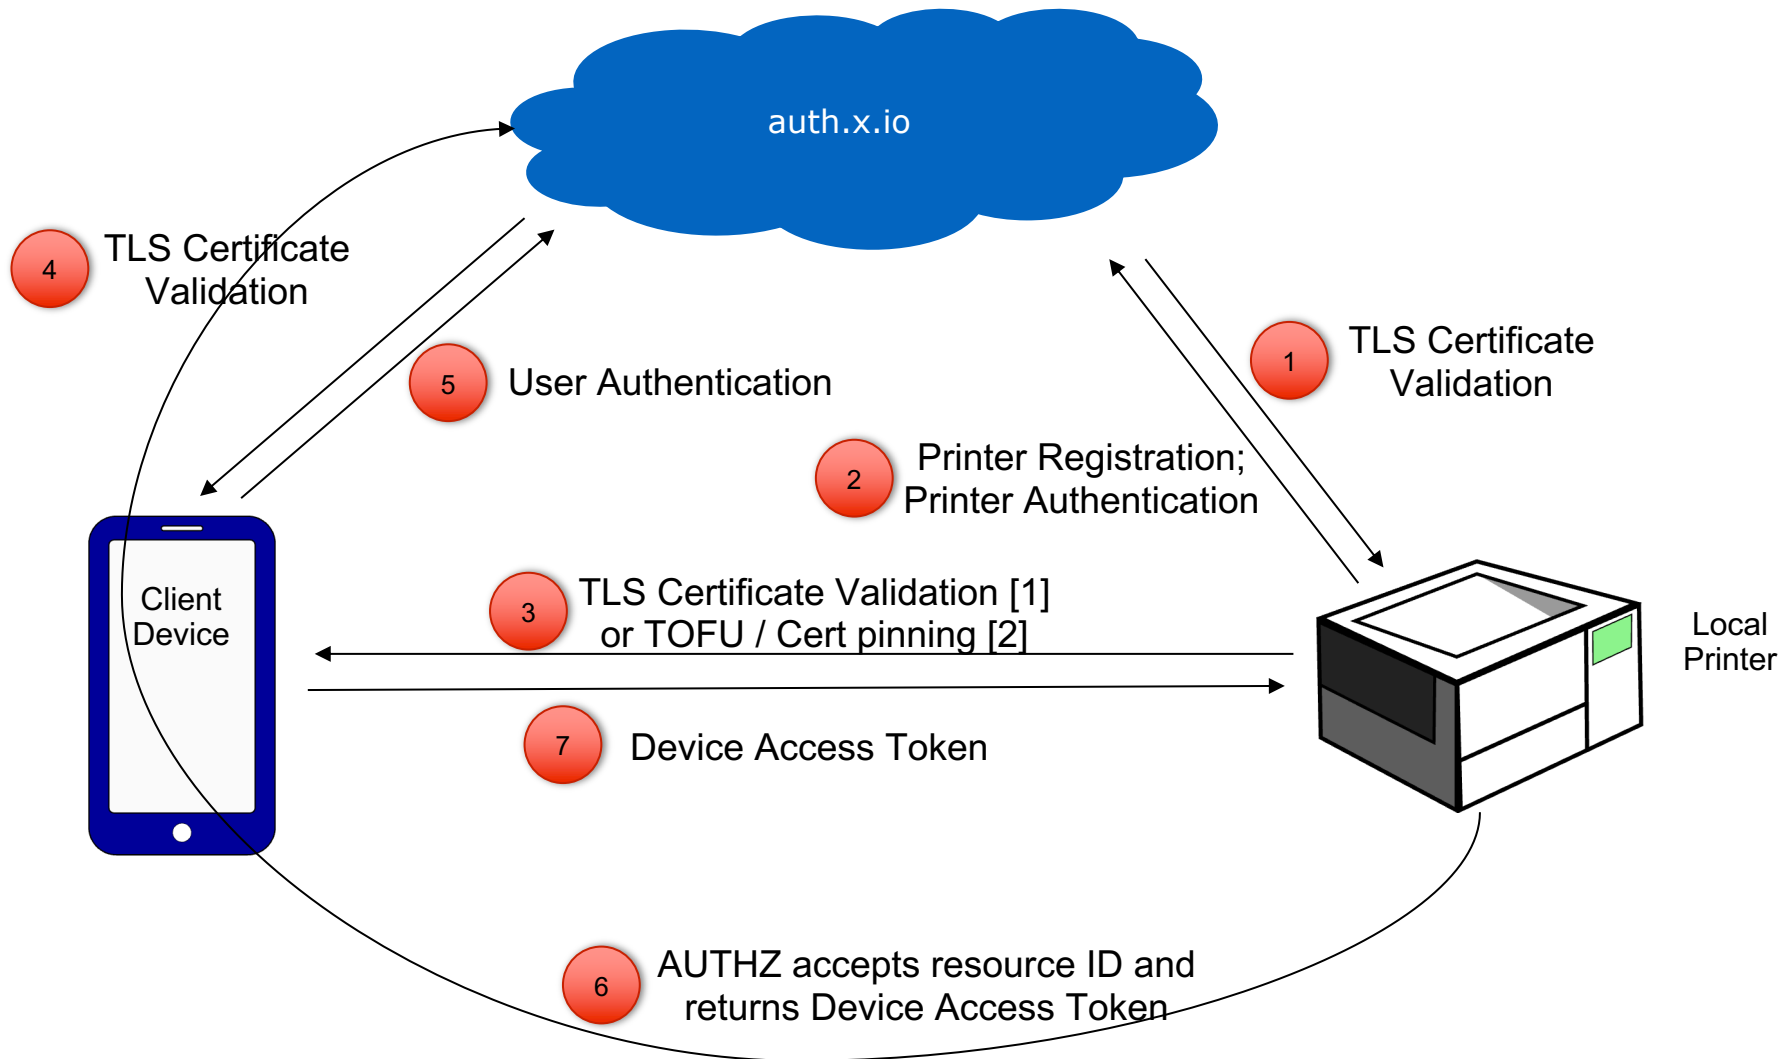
auth.x.io

4 TLS Certificate Validation

5 User Authentication

1 TLS Certificate Validation

2 Printer Registration; Printer Authentication

Client Device

3 TLS Certificate Validation [1] or TOFU / Cert pinning [2]

Local Printer

7 Device Access Token

6 AUTHZ accepts resource ID and returns Device Access Token